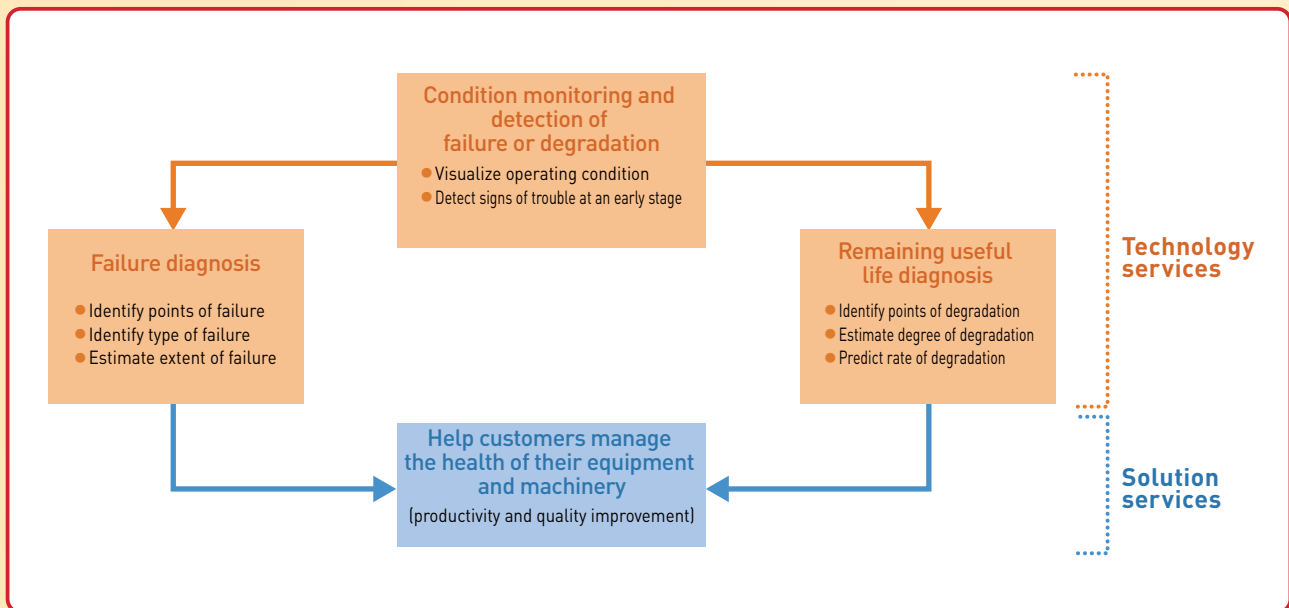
Condition monitoring and detection of failure or degradation

Visualize operating condition
Detect signs of trouble at an early stage

Failure diagnosis

Identify points of failure
Identify type of failure
Estimate extent of failure

Remaining useful life diagnosis

Identify points of degradation
Estimate degree of degradation
Predict rate of degradation

Technology services

Help customers manage the health of their equipment and machinery
(productivity and quality improvement)

Solution services